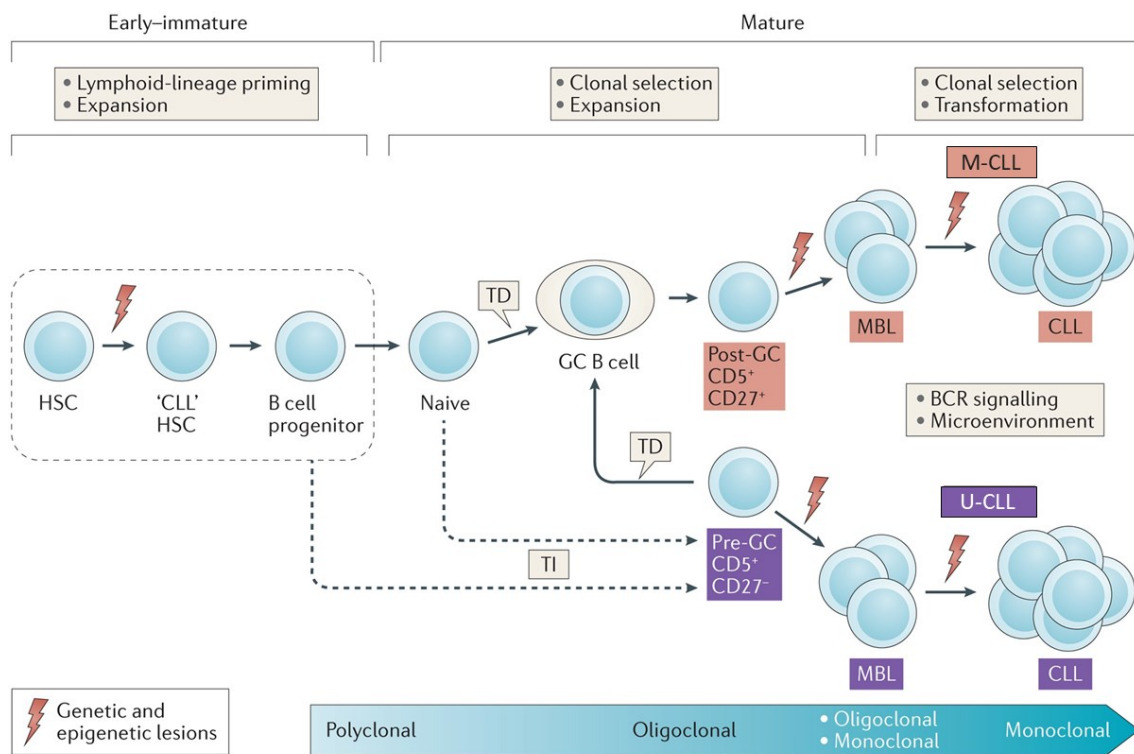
Early–immature

Mature

• Lymphoid-lineage priming
• Expansion

• Clonal selection
• Expansion

• Clonal selection
• Transformation

M-CLL

HSC

'CLL' HSC

B cell progenitor

TD

Naive

GC B cell

Post-GC $CD5^+$ $CD27^+$

MBL

CLL

• BCR signalling
• Microenvironment

TD

U-CLL

TI

Pre-GC $CD5^+$ $CD27^-$

MBL

CLL

Genetic and epigenetic lesions

Polyclonal

Oligoclonal

• Oligoclonal
• Monoclonal

Monoclonal